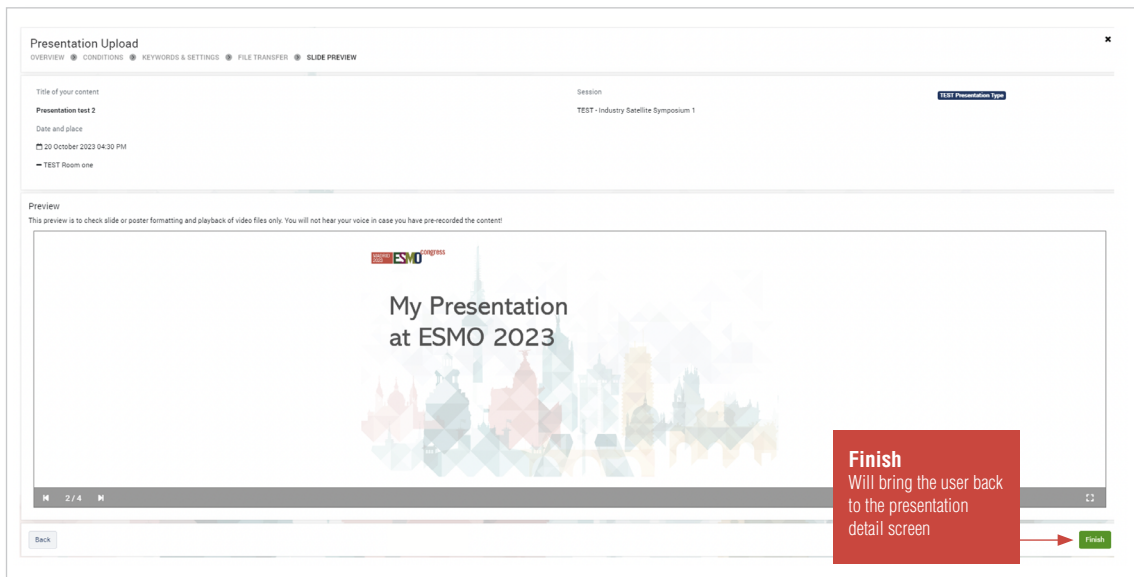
Presentation Upload
OVERVIEW CONDITIONS KEYWORDS & SETTINGS FILE TRANSFER SLIDE PREVIEW

×

Title of your content
Presentation test 2
Date and place
20 October 2023 04:30 PM
TEST Room one

Session
TEST - Industry Satellite Symposium 1

TEST Presentation Type

Preview
This preview is to check slide or poster formatting and playback of video files only. You will not hear your voice in case you have pre-recorded the content!

MADRID 2023 ESMO congress

My Presentation at ESMO 2023

2 / 4

Finish
Will bring the user back to the presentation detail screen

Back

Finish